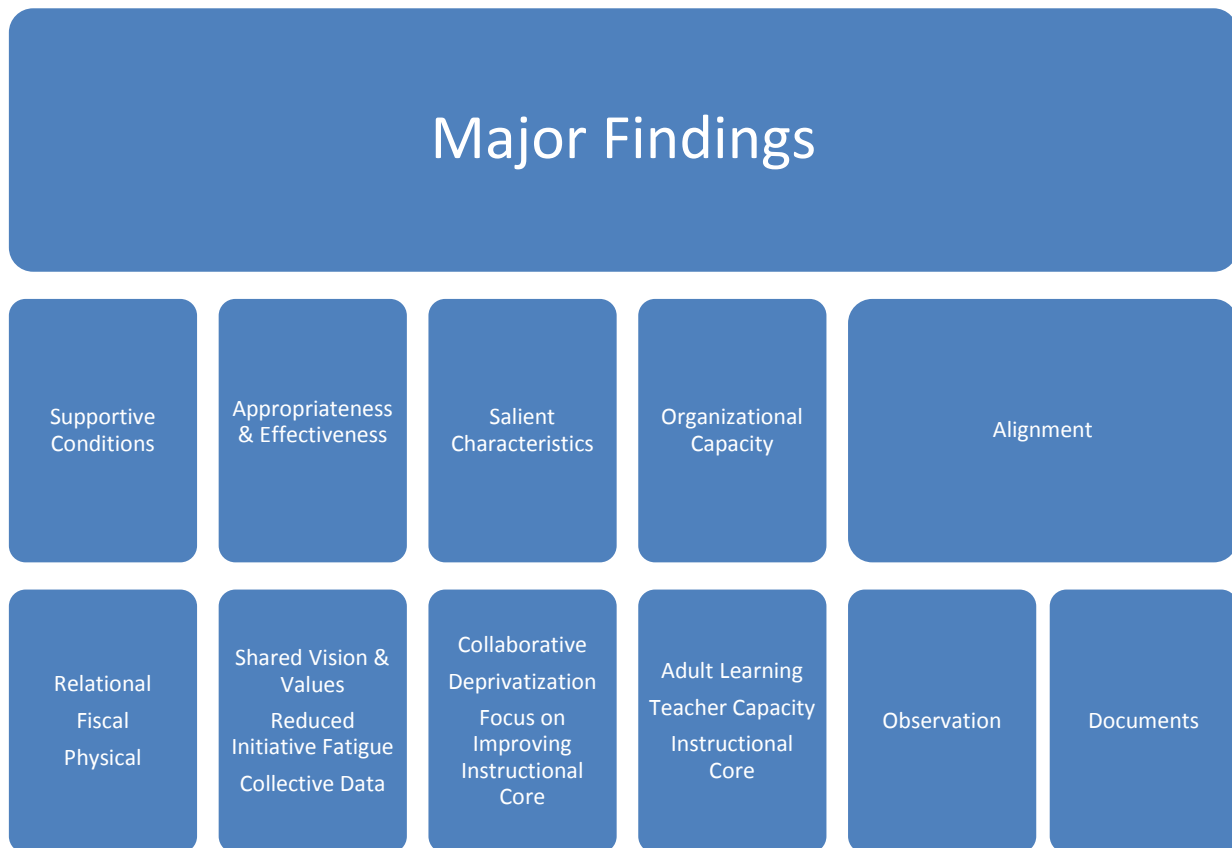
Major Findings

Supportive Conditions

Appropriateness & Effectiveness

Salient Characteristics

Organizational Capacity

Alignment

Relational

Fiscal

Physical

Shared Vision & Values

Reduced Initiative Fatigue

Collective Data

Collaborative

Deprivatization

Focus on Improving Instructional Core

Adult Learning

Teacher Capacity

Instructional Core

Observation

Documents